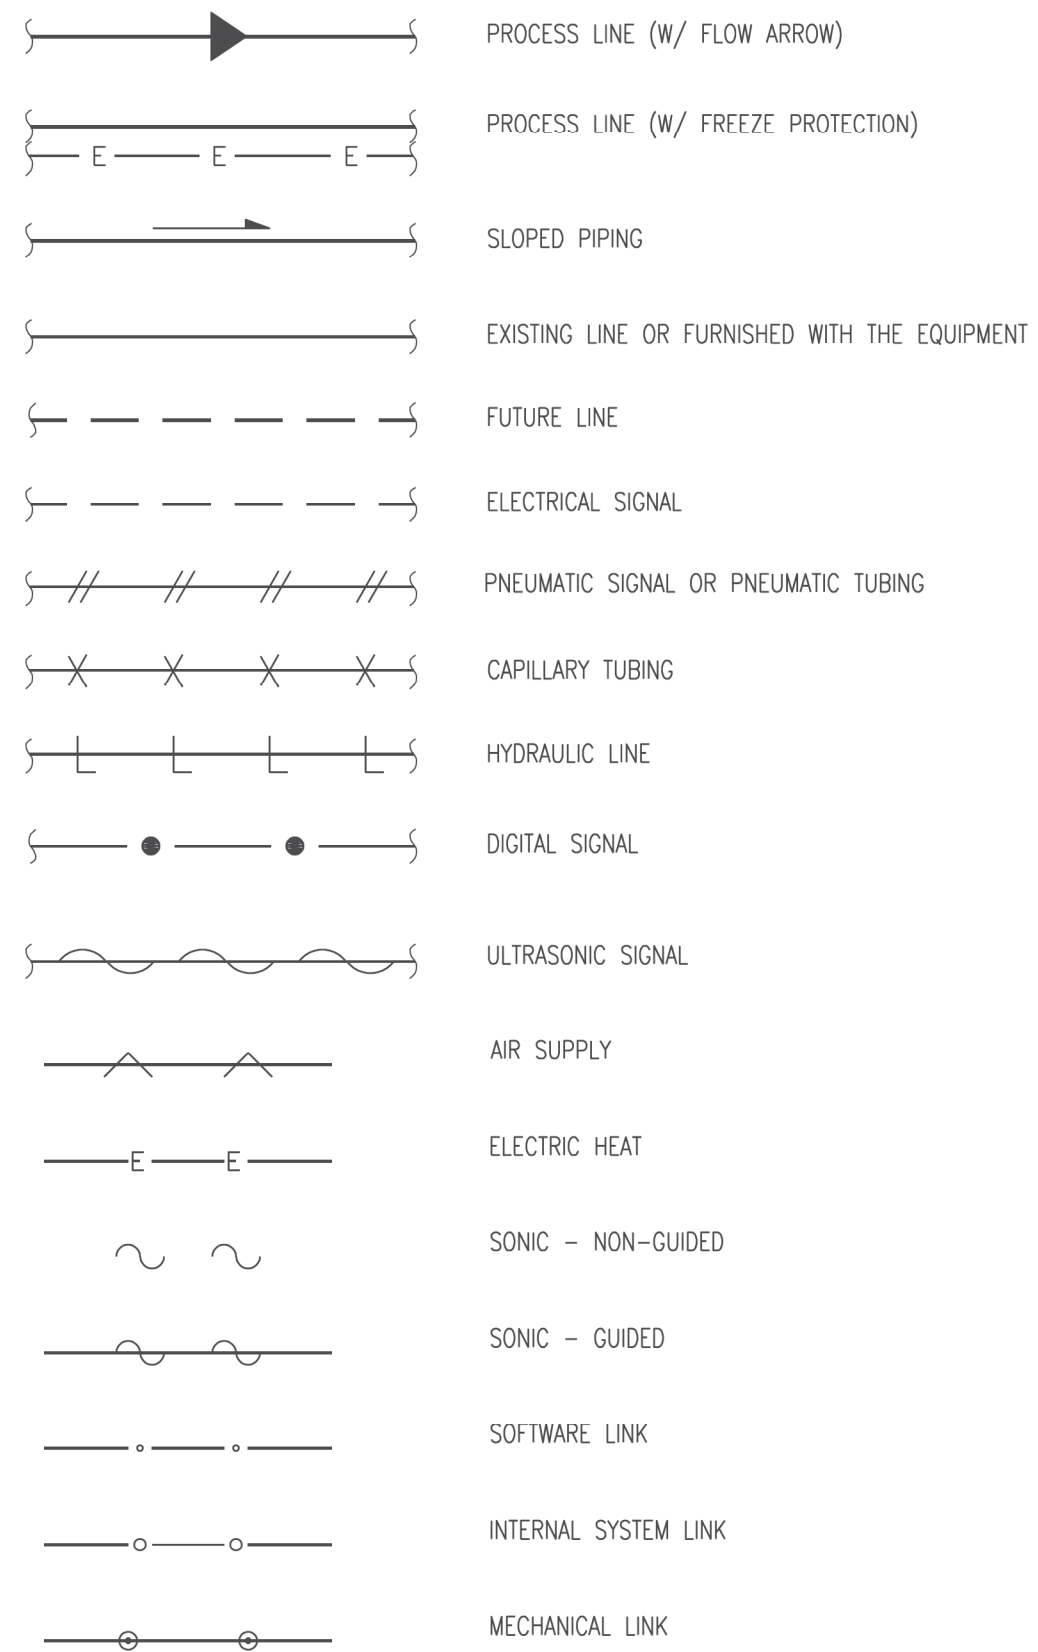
PROCESS LINE (W/ FLOW ARROW)

E E E

PROCESS LINE (W/ FREEZE PROTECTION)

SLOPED PIPING

EXISTING LINE OR FURNISHED WITH THE EQUIPMENT

FUTURE LINE

ELECTRICAL SIGNAL

PNEUMATIC SIGNAL OR PNEUMATIC TUBING

CAPILLARY TUBING

HYDRAULIC LINE

DIGITAL SIGNAL

ULTRASONIC SIGNAL

AIR SUPPLY

E E

ELECTRIC HEAT

SONIC – NON–GUIDED

SONIC – GUIDED

SOFTWARE LINK

INTERNAL SYSTEM LINK

MECHANICAL LINK